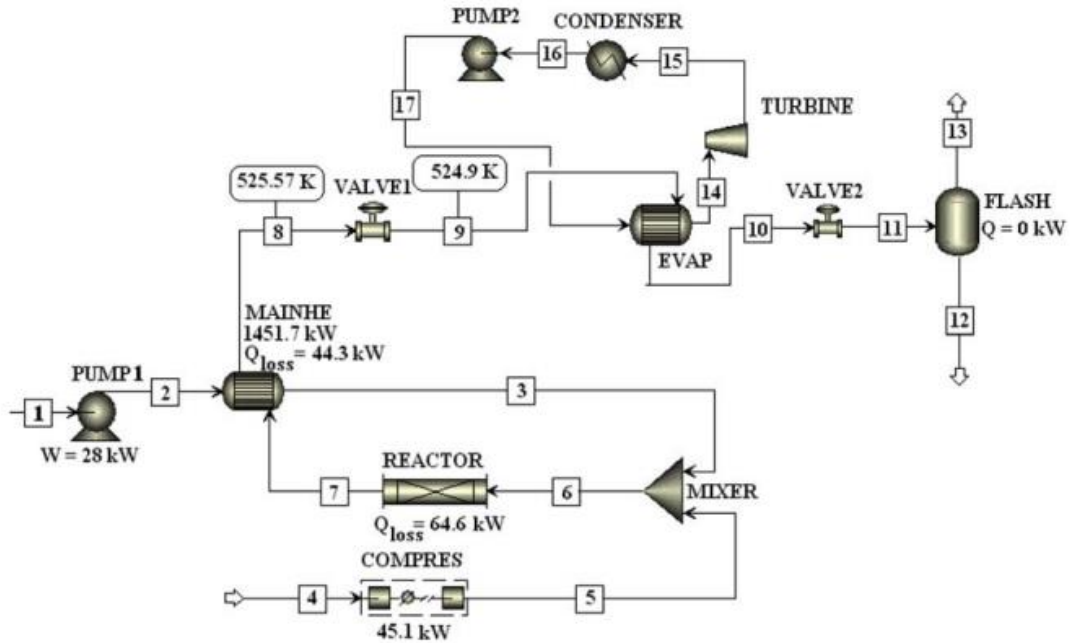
PUMP2
CONDENSER
16
15
17
TURBINE
13
525.57 K
VALVE1
524.9 K
14
VALVE2
FLASH
Q = 0 kW
8
9
10
11
EVAP
MAINHE
1451.7 kW
$Q_{loss}$ = 44.3 kW
12
PUMP1
1
2
3
W = 28 kW
REACTOR
7
6
MIXER
$Q_{loss}$ = 64.6 kW
COMPRES
4
5
45.1 kW